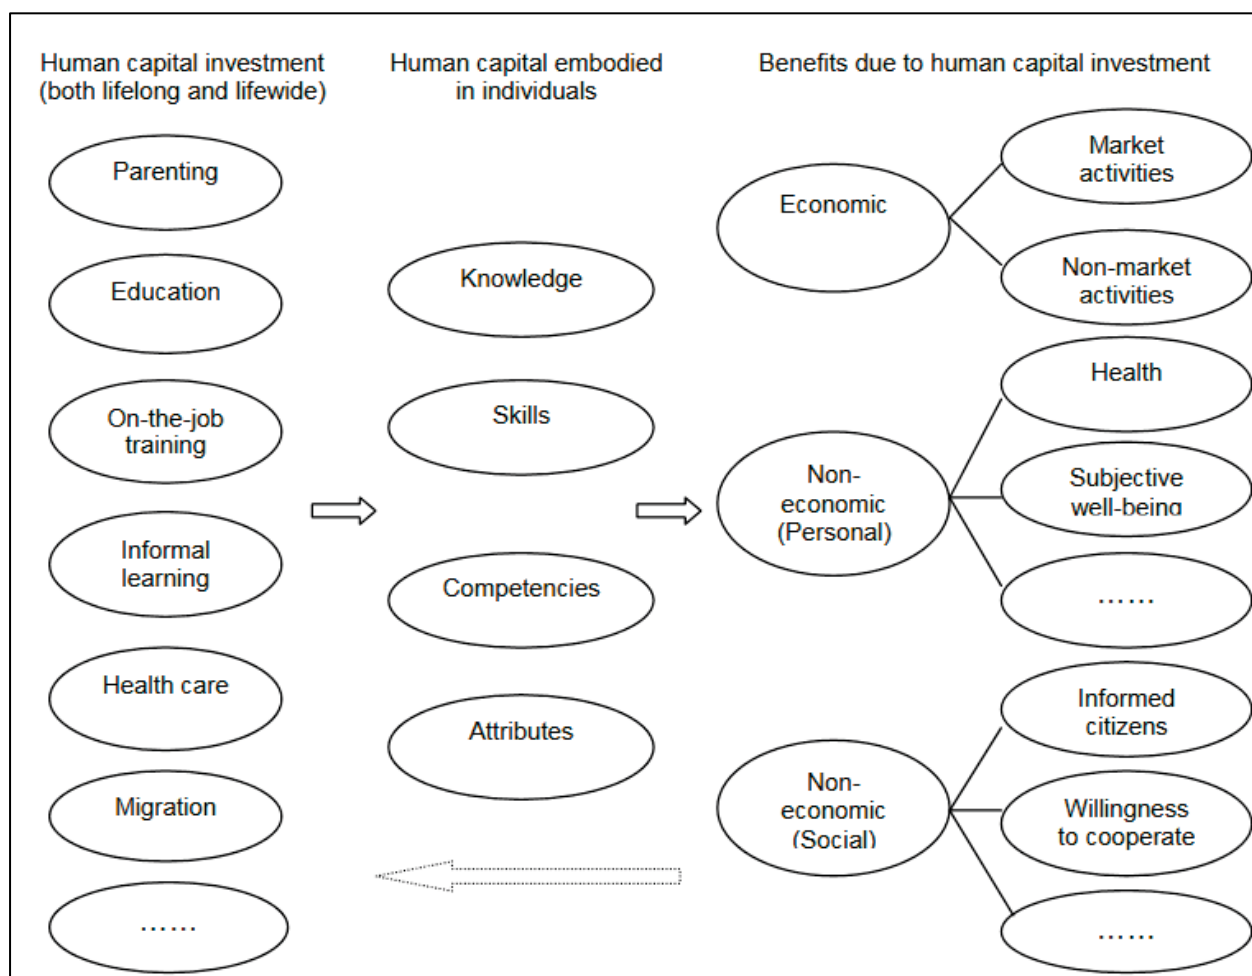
Human capital investment (both lifelong and lifewide)

Parenting

Education

On-the-job training

Informal learning

Health care

Migration

……

Human capital embodied in individuals

Knowledge

Skills

Competencies

Attributes

Benefits due to human capital investment

Economic

Market activities

Non-market activities

Non-economic (Personal)

Health

Subjective well-being

……

Non-economic (Social)

Informed citizens

Willingness to cooperate

……